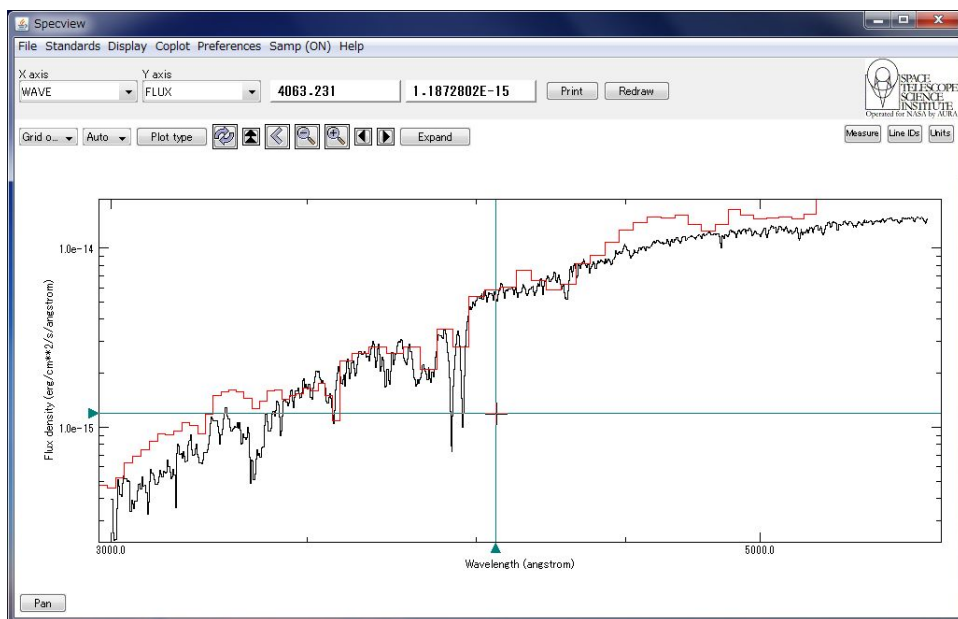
Specview

File Standards Display Coplot Preferences Samp (ON) Help

X axis
WAVE

Y axis
FLUX

4063.231

1.1872802E-15

Print

Redraw

SPACE TELESCOPE SCIENCE INSTITUTE
Operated for NASA by AURA

Grid o...

Auto

Plot type

Expand

Measure

Line IDs

Units

1.0e-14

1.0e-15

Flux density (erg/cm**2/s/angstrom)

3000.0

5000.0

Wavelength (angstrom)

Pan